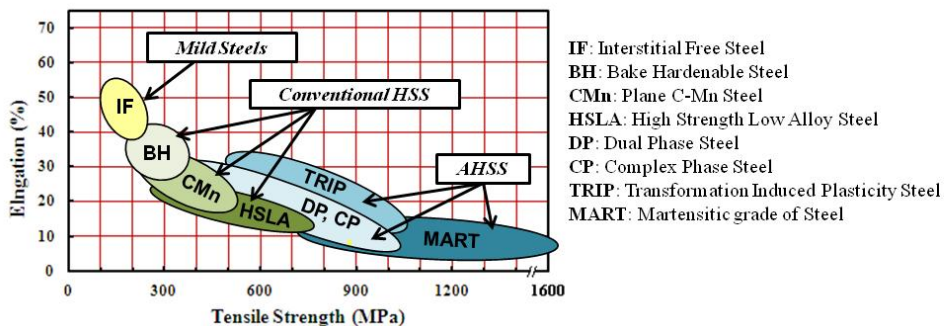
Elngation (%)

70
60
50
40
30
20
10
0

0 300 600 900 1200 1600

Tensile Strength (MPa)

Mild Steels

Conventional HSS

AHSS

IF

BH

CMn

HSLA

TRIP

DP, CP

MART

**IF**: Interstitial Free Steel
**BH**: Bake Hardenable Steel
**CMn**: Plane C-Mn Steel
**HSLA**: High Strength Low Alloy Steel
**DP**: Dual Phase Steel
**CP**: Complex Phase Steel
**TRIP**: Transformation Induced Plasticity Steel
**MART**: Martensitic grade of Steel